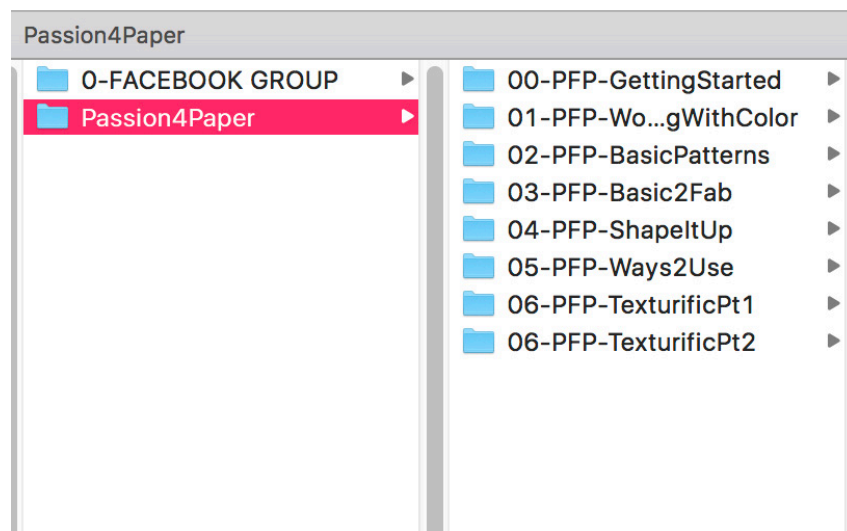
Passion4Paper

0-FACEBOOK GROUP
Passion4Paper

00-PFP-GettingStarted
01-PFP-Wo...gWithColor
02-PFP-BasicPatterns
03-PFP-Basic2Fab
04-PFP-ShapeItUp
05-PFP-Ways2Use
06-PFP-TexturificPt1
06-PFP-TexturificPt2